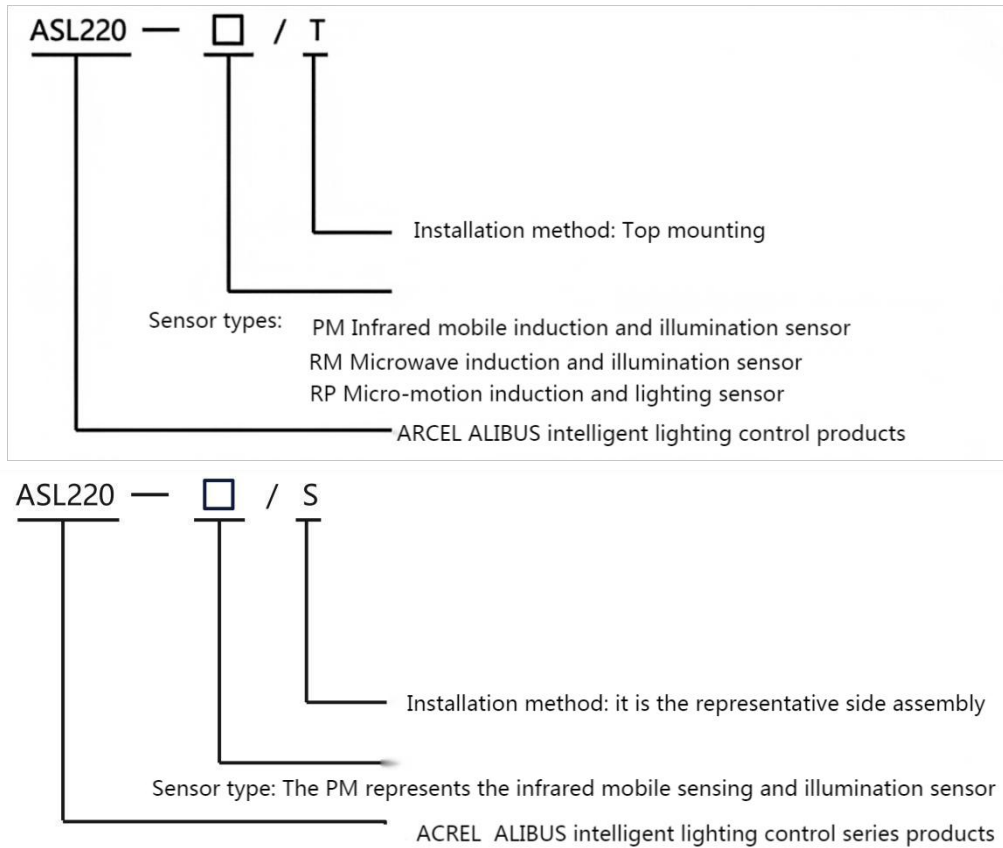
ASL220 — □ / T

Installation method: Top mounting

Sensor types: PM Infrared mobile induction and illumination sensor
RM Microwave induction and illumination sensor
RP Micro-motion induction and lighting sensor

ARCEL ALIBUS intelligent lighting control products

ASL220 — □ / S

Installation method: it is the representative side assembly

Sensor type: The PM represents the infrared mobile sensing and illumination sensor

ACREL ALIBUS intelligent lighting control series products